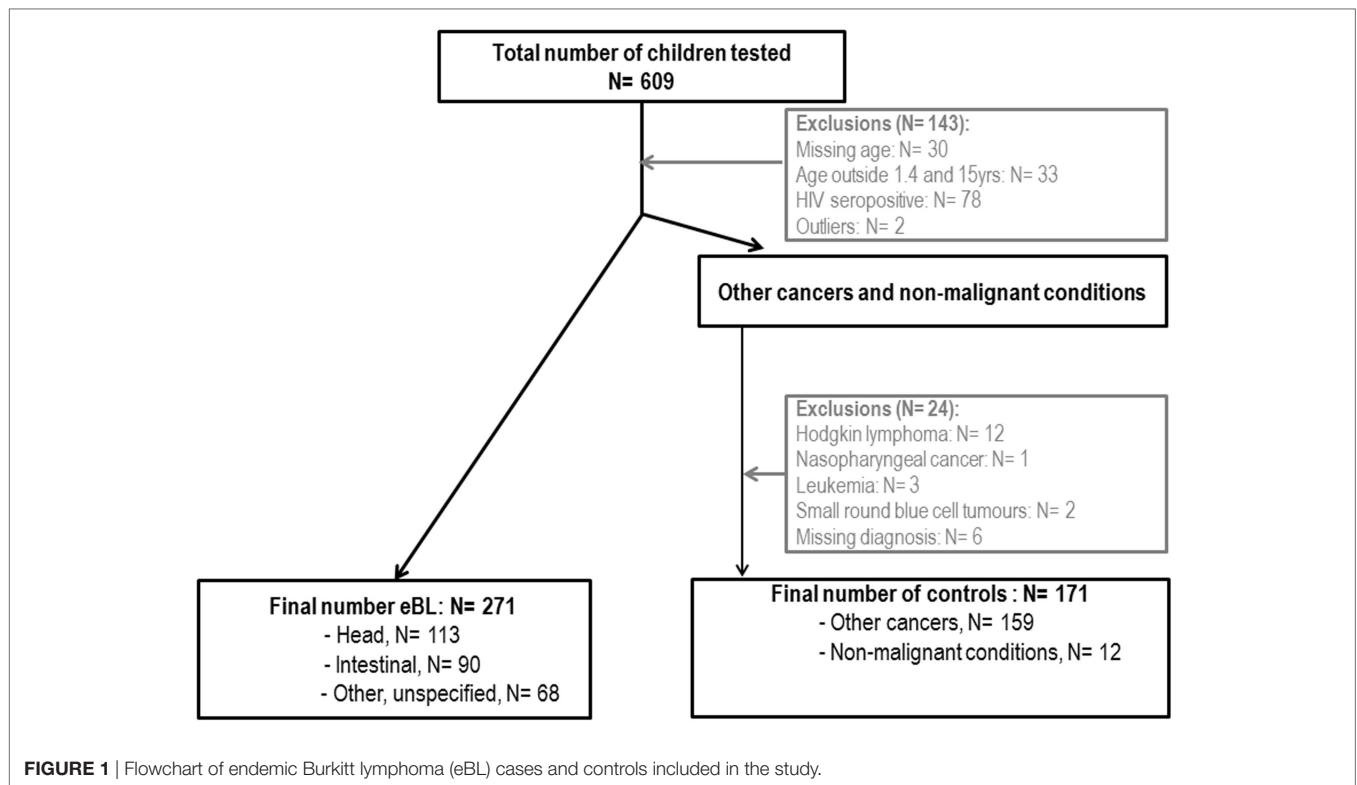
Total number of children tested
N= 609

Exclusions (N= 143):
Missing age: N= 30
Age outside 1.4 and 15yrs: N= 33
HIV seropositive: N= 78
Outliers: N= 2

Other cancers and non-malignant conditions

Exclusions (N= 24):
Hodgkin lymphoma: N= 12
Nasopharyngeal cancer: N= 1
Leukemia: N= 3
Small round blue cell tumours: N= 2
Missing diagnosis: N= 6

Final number eBL: N= 271
- Head, N= 113
- Intestinal, N= 90
- Other, unspecified, N= 68

Final number of controls : N= 171
- Other cancers, N= 159
- Non-malignant conditions, N= 12

FIGURE 1 | Flowchart of endemic Burkitt lymphoma (eBL) cases and controls included in the study.